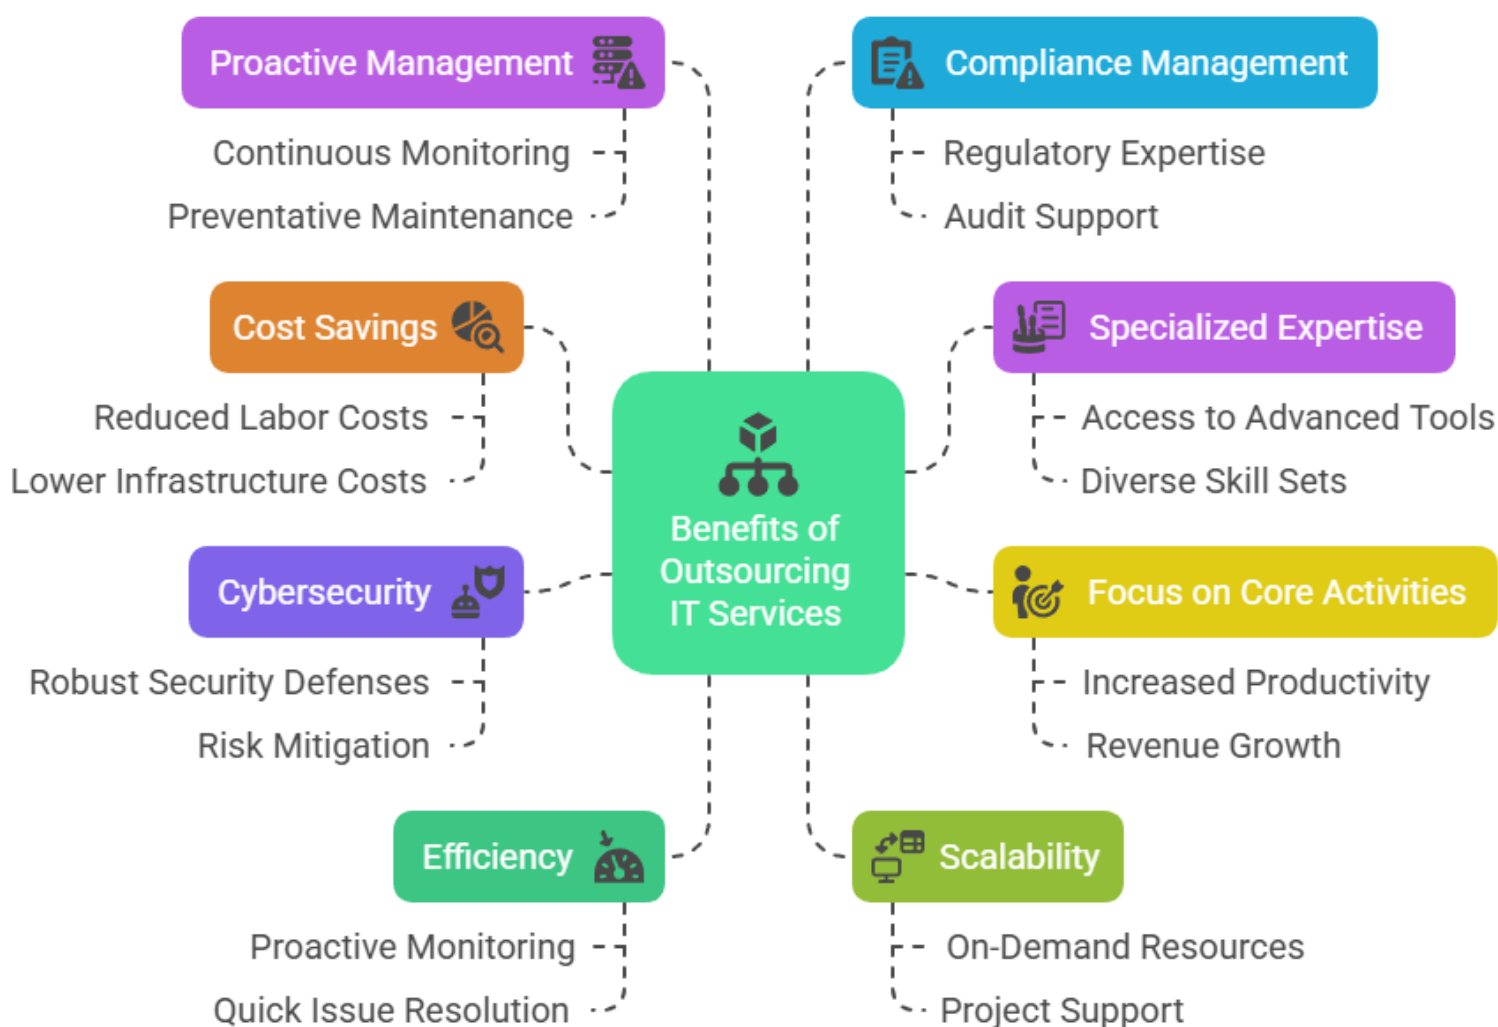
Proactive Management

Continuous Monitoring

Preventative Maintenance

Compliance Management

Regulatory Expertise

Audit Support

Cost Savings

Reduced Labor Costs

Lower Infrastructure Costs

Specialized Expertise

Access to Advanced Tools

Diverse Skill Sets

Benefits of Outsourcing IT Services

Cybersecurity

Robust Security Defenses

Risk Mitigation

Focus on Core Activities

Increased Productivity

Revenue Growth

Efficiency

Proactive Monitoring

Quick Issue Resolution

Scalability

On-Demand Resources

Project Support